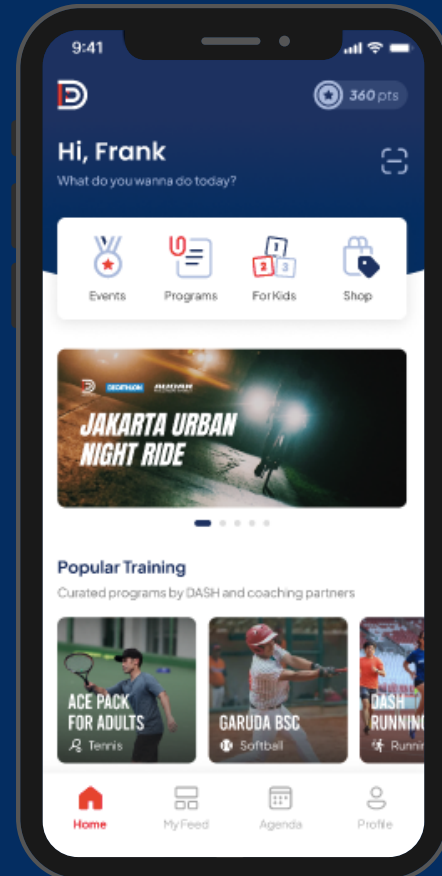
9:41

360 pts

Hi, Frank

What do you wanna do today?

Events

Programs

For Kids

Shop

DECATHLON

JAKARTA URBAN NIGHT RIDE

Popular Training

Curated programs by DASH and coaching partners

ACE PACK FOR ADULTS

Tennis

GARUDA BSC

Softball

DASH RUNNING

Runni

Home

My Feed

Agenda

Profile